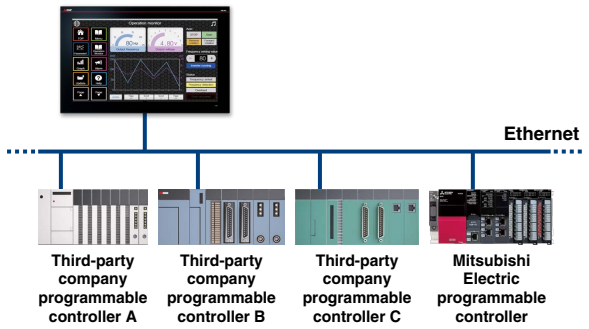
Operation monitor

80 Hz

4.80 V

80

Ethernet

Third-party company programmable controller A

Third-party company programmable controller B

Third-party company programmable controller C

Mitsubishi Electric programmable controller